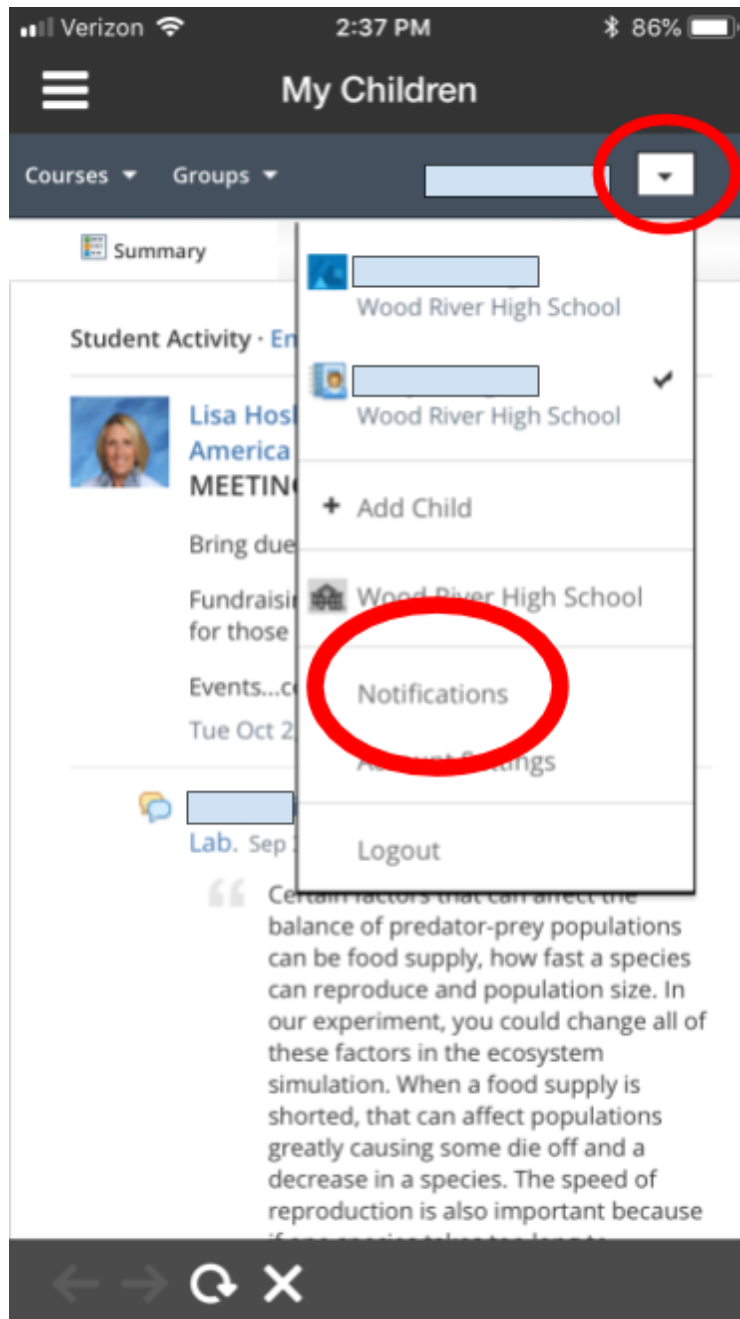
Verizon 2:37 PM 86%

My Children

Courses Groups

Summary

Student Activity · En

Lisa Hosl
America
MEETIN

Bring due

Fundraisi
for those

Events...c
Tue Oct 2

Lab. Sep

Wood River High School

Wood River High School

+ Add Child

Wood River High School

Notifications

Account Settings

Logout

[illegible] balance of predator-prey populations can be food supply, how fast a species can reproduce and population size. In our experiment, you could change all of these factors in the ecosystem simulation. When a food supply is shorted, that can affect populations greatly causing some die off and a decrease in a species. The speed of reproduction is also important because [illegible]